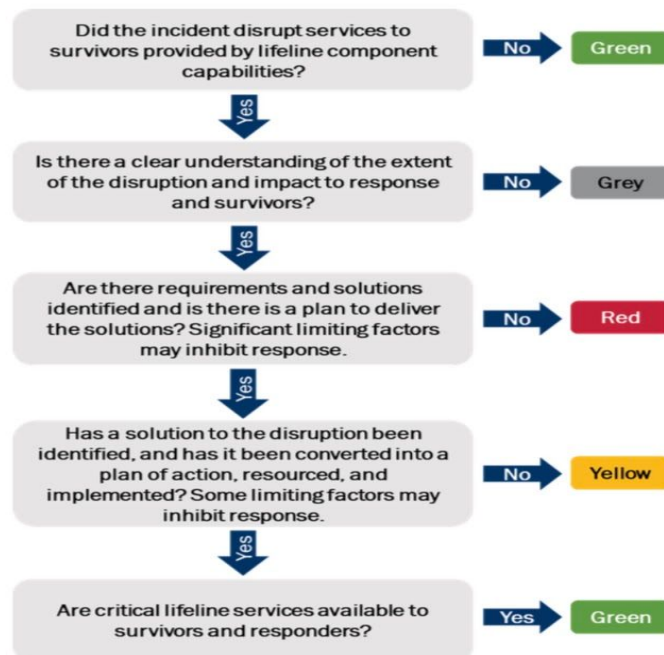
Did the incident disrupt services to survivors provided by lifeline component capabilities?

No

Green

Yes

Is there a clear understanding of the extent of the disruption and impact to response and survivors?

No

Grey

Yes

Are there requirements and solutions identified and is there is a plan to deliver the solutions? Significant limiting factors may inhibit response.

No

Red

Yes

Has a solution to the disruption been identified, and has it been converted into a plan of action, resourced, and implemented? Some limiting factors may inhibit response.

No

Yellow

Yes

Are critical lifeline services available to survivors and responders?

Yes

Green